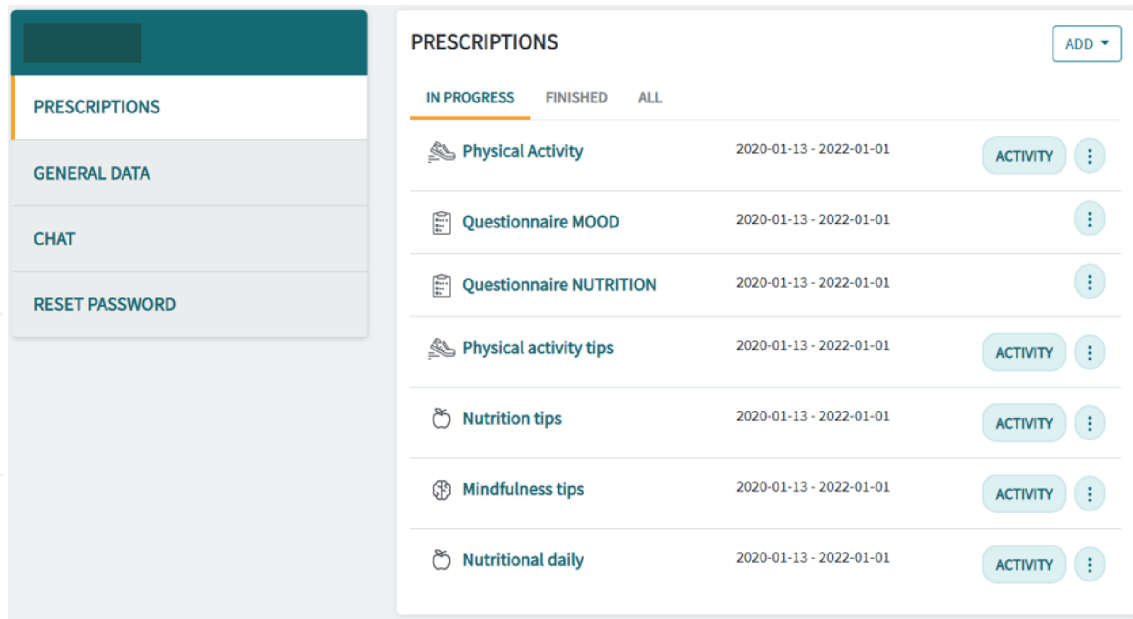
PRESCRIPTIONS

GENERAL DATA

CHAT

RESET PASSWORD

PRESCRIPTIONS

ADD

IN PROGRESS FINISHED ALL

Physical Activity 2020-01-13 - 2022-01-01 ACTIVITY

Questionnaire MOOD 2020-01-13 - 2022-01-01

Questionnaire NUTRITION 2020-01-13 - 2022-01-01

Physical activity tips 2020-01-13 - 2022-01-01 ACTIVITY

Nutrition tips 2020-01-13 - 2022-01-01 ACTIVITY

Mindfulness tips 2020-01-13 - 2022-01-01 ACTIVITY

Nutritional daily 2020-01-13 - 2022-01-01 ACTIVITY